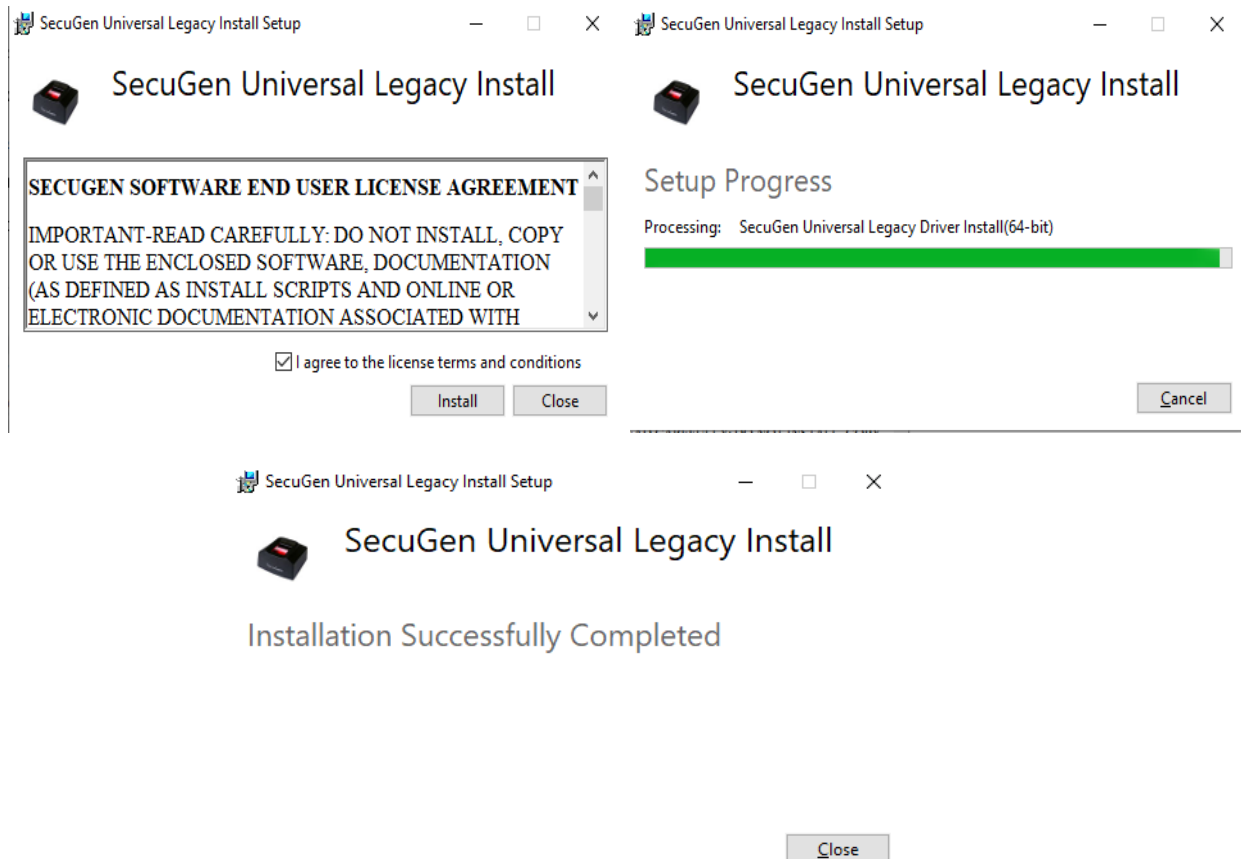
SecuGen Universal Legacy Install Setup

SecuGen Universal Legacy Install

SECUGEN SOFTWARE END USER LICENSE AGREEMENT

IMPORTANT-READ CAREFULLY: DO NOT INSTALL, COPY OR USE THE ENCLOSED SOFTWARE, DOCUMENTATION (AS DEFINED AS INSTALL SCRIPTS AND ONLINE OR ELECTRONIC DOCUMENTATION ASSOCIATED WITH

I agree to the license terms and conditions

Install Close

SecuGen Universal Legacy Install Setup

SecuGen Universal Legacy Install

Setup Progress

Processing: SecuGen Universal Legacy Driver Install(64-bit)

Cancel

SecuGen Universal Legacy Install Setup

SecuGen Universal Legacy Install

Installation Successfully Completed

Close